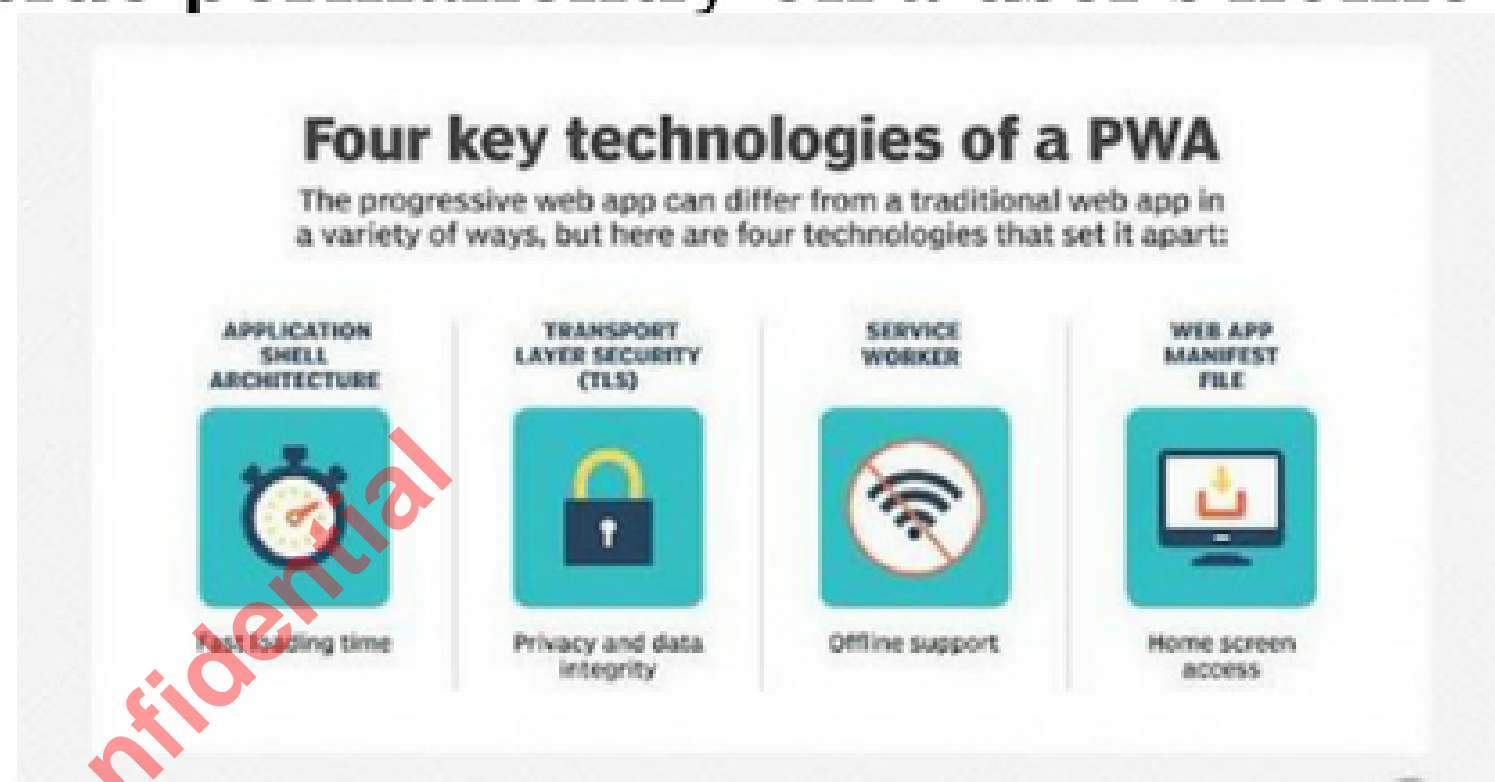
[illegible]

Four key technologies of a PWA

The progressive web app can differ from a traditional web app in a variety of ways, but here are four technologies that set it apart:

APPLICATION SHELL ARCHITECTURE

Fast loading time

TRANSPORT LAYER SECURITY (TLS)

Privacy and data integrity

SERVICE WORKER

Offline support

WEB APP MANIFEST FILE

Home screen access

nfidential